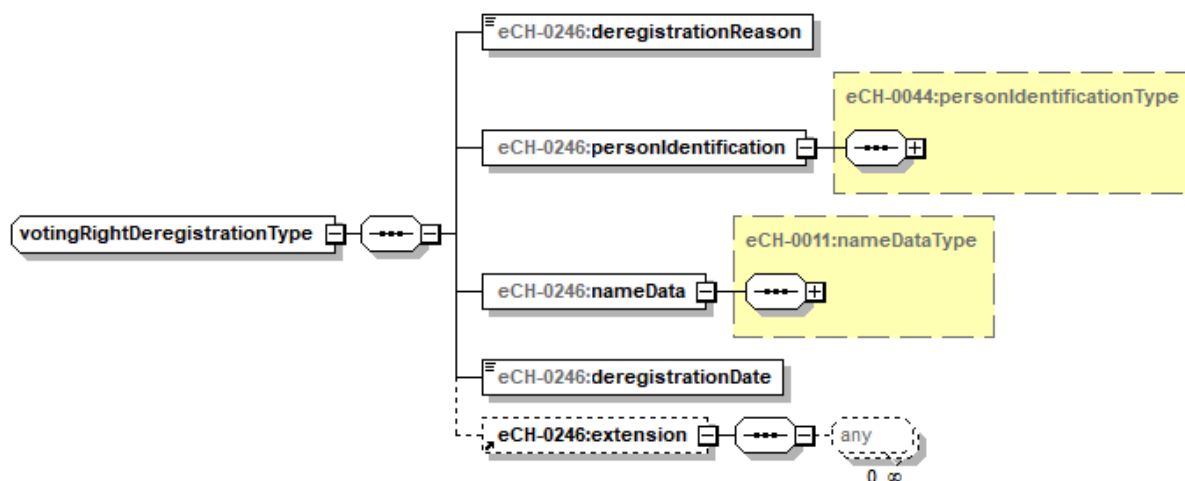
votingRightDeregistrationType

eCH-0246:deregistrationReason

eCH-0246:personIdentification

eCH-0044:personIdentificationType

eCH-0246:nameData

eCH-0011:nameDataType

eCH-0246:deregistrationDate

eCH-0246:extension

any

0..∞